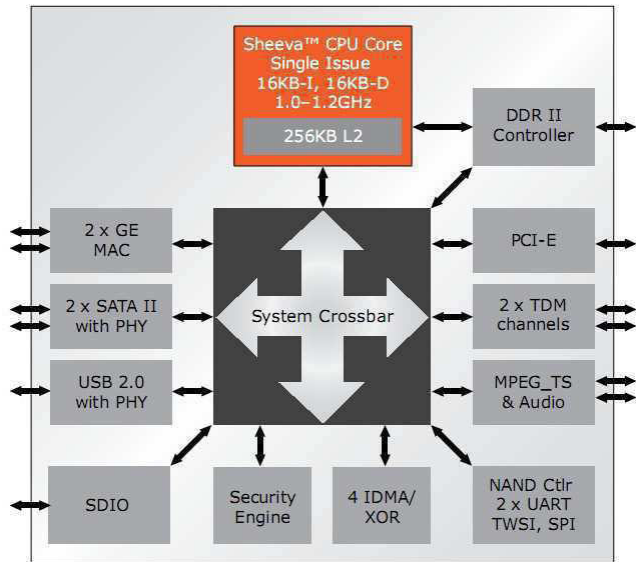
Sheeva™ CPU Core
Single Issue
16KB-I, 16KB-D
1.0–1.2GHz

256KB L2

DDR II
Controller

2 x GE
MAC

PCI-E

2 x SATA II
with PHY

System Crossbar

2 x TDM
channels

USB 2.0
with PHY

MPEG_TS
& Audio

SDIO

Security
Engine

4 IDMA/
XOR

NAND Ctlr
2 x UART
TWSI, SPI